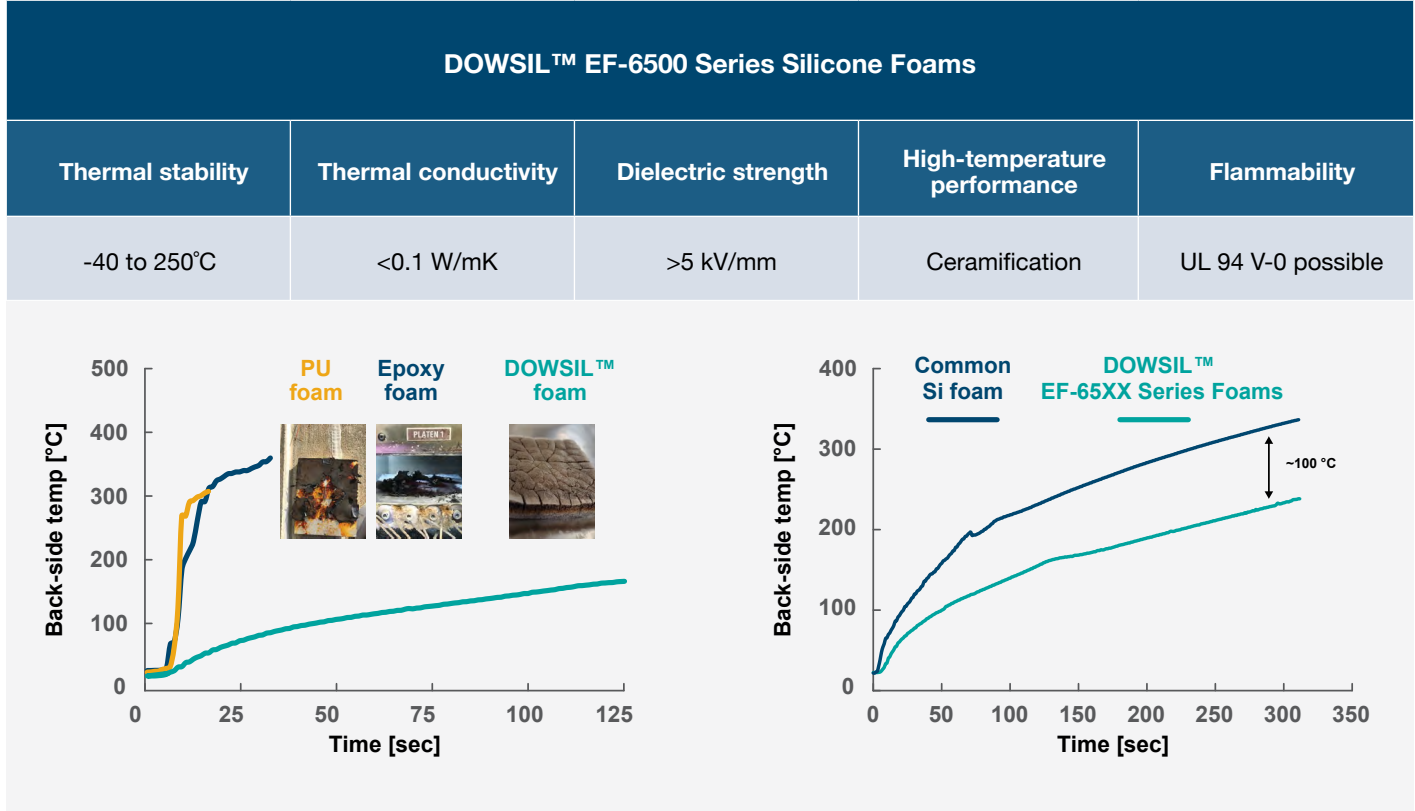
DOWSIL™ EF-6500 Series Silicone Foams

| Thermal stability | Thermal conductivity | Dielectric strength | High-temperature performance | Flammability |
|---|---|---|---|---|
| -40 to 250°C | <0.1 W/mK | >5 kV/mm | Ceramification | UL 94 V-0 possible |

PU foam
Epoxy foam
DOWSIL™ foam
PLATEN 1
Back-side temp [°C]
500
400
300
200
100
0
0 25 50 75 100 125
Time [sec]

Common Si foam
DOWSIL™ EF-65XX Series Foams
~100 °C
Back-side temp [°C]
400
300
200
100
0
0 50 100 150 200 250 300 350
Time [sec]